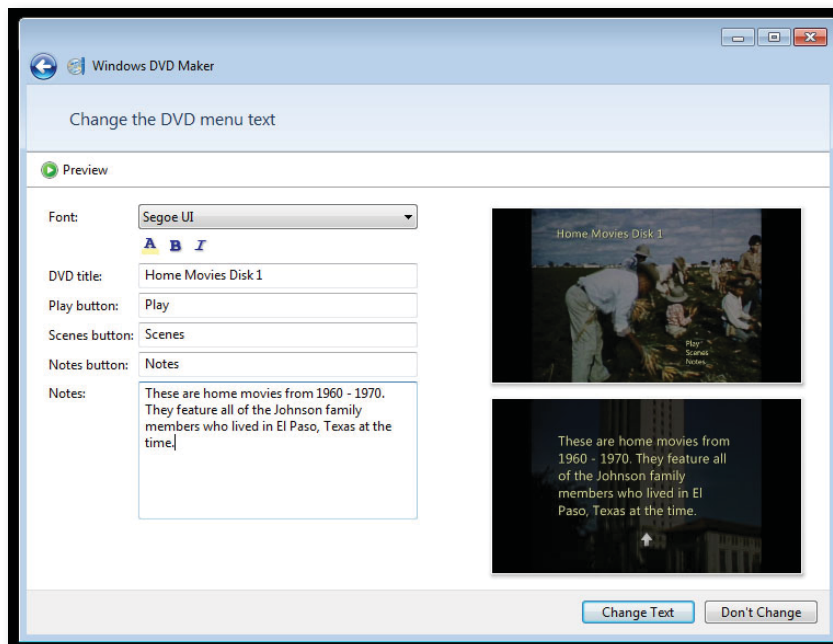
Windows DVD Maker

Change the DVD menu text

Preview

Font: Segoe UI

A B I

DVD title: Home Movies Disk 1

Play button: Play

Scenes button: Scenes

Notes button: Notes

Notes: These are home movies from 1960 - 1970. They feature all of the Johnson family members who lived in El Paso, Texas at the time.

Home Movies Disk 1

Play
Scenes
Notes

These are home movies from 1960 - 1970. They feature all of the Johnson family members who lived in El Paso, Texas at the time.

Change Text

Don't Change